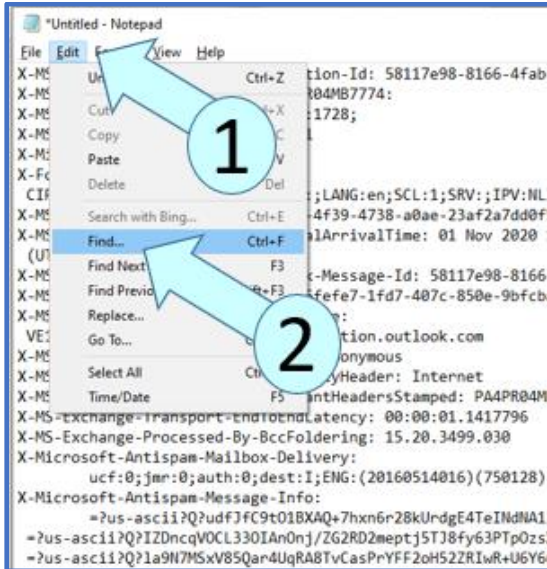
*Untitled - Notepad

File Edit F View Help

Un Ctrl+Z
Cut
Copy
Paste
Delete Del
Search with Bing... Ctrl+E
Find... Ctrl+F
Find Next F3
Find Previo F3
Replace...
Go To...
Select All Ctrl
Time/Date F5

1

2

X-MS tion-Id: 58117e98-8166-4fab
X-MS 04MB7774:
X-MS 1728;
X-MS
X-M
X-F
CIP ;LANG:en;SCL:1;SRV:;IPV:NL
X-MS 4f39-4738-a0ae-23af2a7dd0f
X-MS alArrivalTime: 01 Nov 2020
(UT
X-MS -Message-Id: 58117e98-8166
X-MS fefe7-1fd7-407c-850e-9bfcb
X-MS
VE1 tion.outlook.com
X-MS nonymous
X-MS yHeader: Internet
X-MS ntHeadersStamped: PA4PR04M
X-MS-Exchange-Transport-EndToEndLatency: 00:00:01.1417796
X-MS-Exchange-Processed-By-BccFoldering: 15.20.3499.030
X-Microsoft-Antispam-Mailbox-Delivery:
ucf:0;jmr:0;auth:0;dest:I;ENG:(20160514016)(750128)
X-Microsoft-Antispam-Message-Info:
=?us-ascii?Q?udfJfC9tO1BXAQ+7hxn6r28kUrdgE4TeINdNA1
=?us-ascii?Q?IZDncqVOCL330IAnOnj/ZG2RD2meptj5TJ8fy63PTpOzs
=?us-ascii?Q?la9N7MSxV85Qar4UqRA8TvCasPrYFF2oH52ZRIwR+U6Y6